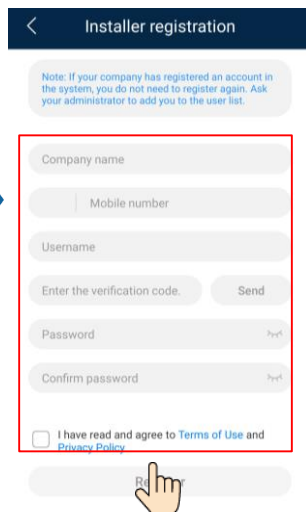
Installer registration

Note: If your company has registered an account in the system, you do not need to register again. Ask your administrator to add you to the user list.

Company name

Mobile number

Username

Enter the verification code.

Send

Password

Confirm password

I have read and agree to Terms of Use and Privacy Policy

Re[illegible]r